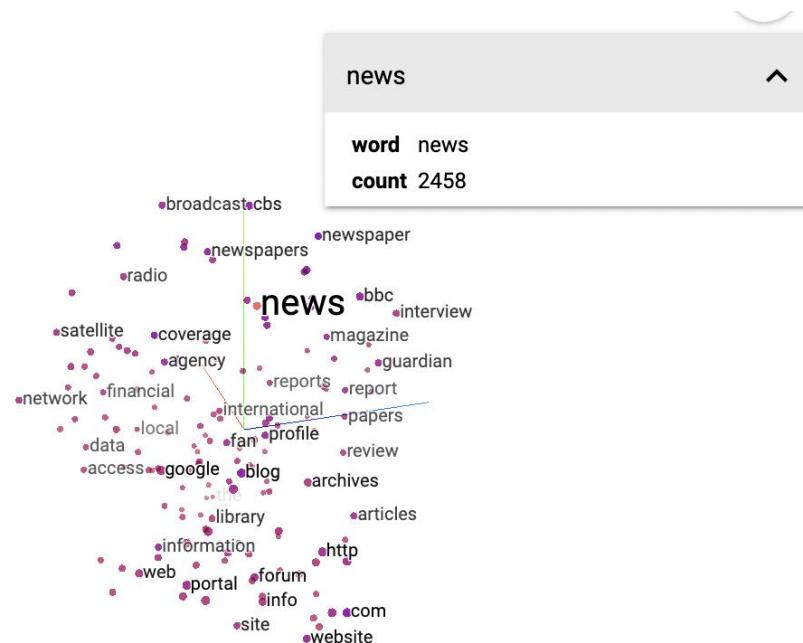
news

**word** news
**count** 2458

broadcast
cbs
newspaper
newspapers
radio
news
bbc
interview
satellite
coverage
magazine
agency
guardian
reports
report
network
financial
international
papers
local
profile
data
fan
review
access
google
blog
archives
the
library
articles
information
http
web
forum
portal
info
com
site
website